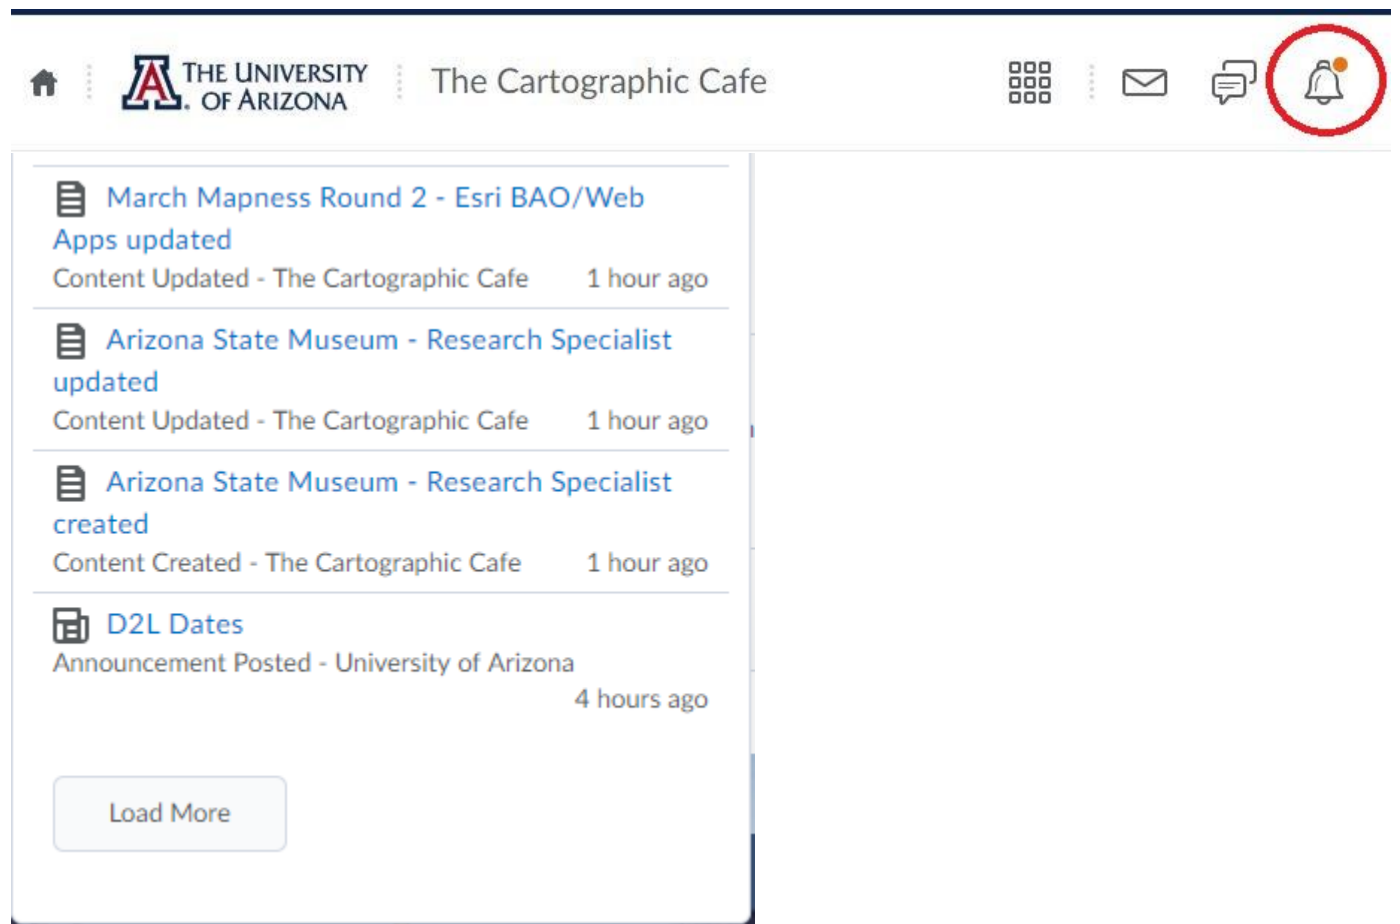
THE UNIVERSITY OF ARIZONA

The Cartographic Cafe

March Mapness Round 2 - Esri BAO/Web Apps updated
Content Updated - The Cartographic Cafe 1 hour ago

Arizona State Museum - Research Specialist updated
Content Updated - The Cartographic Cafe 1 hour ago

Arizona State Museum - Research Specialist created
Content Created - The Cartographic Cafe 1 hour ago

D2L Dates
Announcement Posted - University of Arizona
4 hours ago

Load More